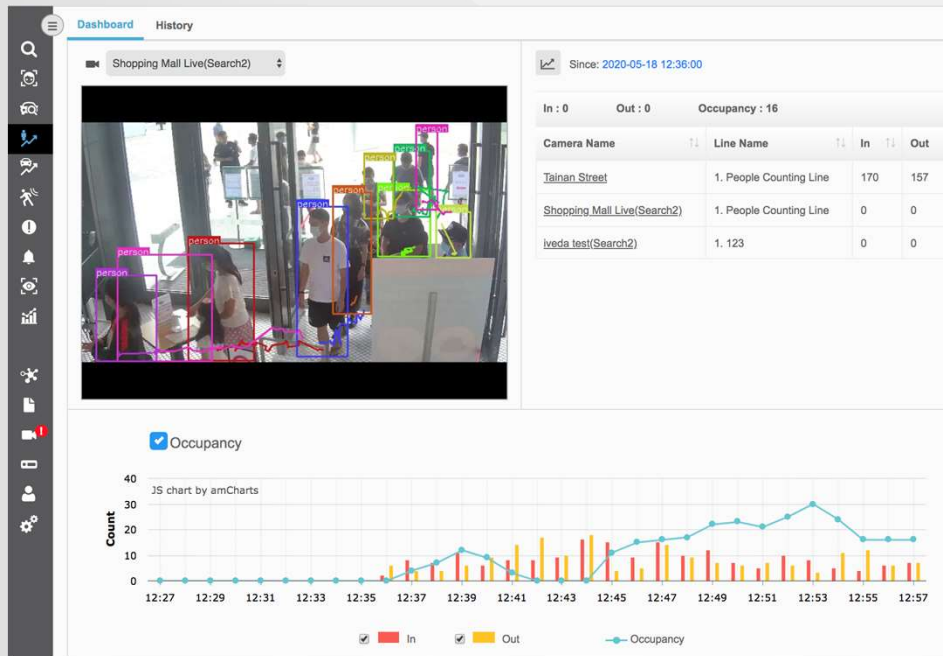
Dashboard History

Shopping Mall Live(Search2)

person person person person person person person person person person

Since: 2020-05-18 12:36:00

In : 0 Out : 0 Occupancy : 16

| Camera Name | Line Name | In | Out |
|---|---|---|---|
| Tainan Street | 1. People Counting Line | 170 | 157 |
| Shopping Mall Live(Search2) | 1. People Counting Line | 0 | 0 |
| iveda test(Search2) | 1. 123 | 0 | 0 |

Occupancy

JS chart by amCharts

Count

40
30
20
10
0

12:27 12:29 12:31 12:33 12:35 12:37 12:39 12:41 12:43 12:45 12:47 12:49 12:51 12:53 12:55 12:57

In Out Occupancy